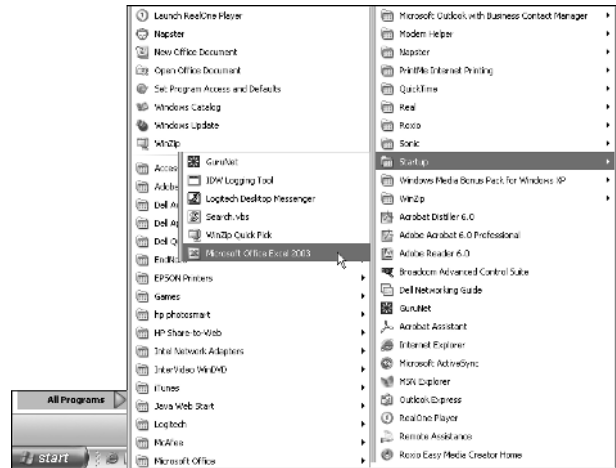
Launch RealOne Player
Napster
New Office Document
Open Office Document
Set Program Access and Defaults
Windows Catalog
Windows Update
WinZip
Access
Adobe
Dell A
Dell A
Dell Q
EndN
EPSON Printers
Games
hp photosmart
HP Share-to-Web
Intel Network Adapters
InterVideo WinDVD
iTunes
Java Web Start
Logitech
McAfee
Microsoft Office

GuruNet
IDW Logging Tool
Logitech Desktop Messenger
Search.vbs
WinZip Quick Pick
Microsoft Office Excel 2003

Microsoft Outlook with Business Contact Manager
Modem Helper
Napster
PrintMe Internet Printing
QuickTime
Real
Roxio
Sonic
Startup
Windows Media Bonus Pack for Windows XP
WinZip
Acrobat Distiller 6.0
Adobe Acrobat 6.0 Professional
Adobe Reader 6.0
Broadcom Advanced Control Suite
Dell Networking Guide
GuruNet
Acrobat Assistant
Internet Explorer
Microsoft ActiveSync
MSN Explorer
Outlook Express
RealOne Player
Remote Assistance
Roxio Easy Media Creator Home

All Programs
start